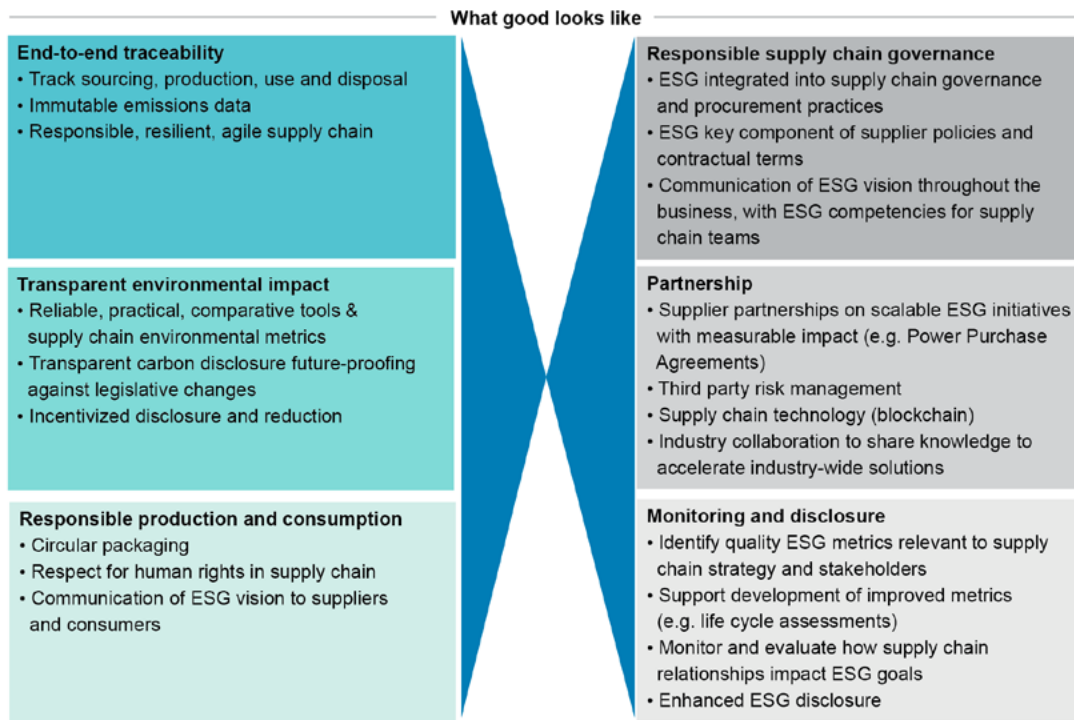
What good looks like

End-to-end traceability
• Track sourcing, production, use and disposal
• Immutable emissions data
• Responsible, resilient, agile supply chain

Transparent environmental impact
• Reliable, practical, comparative tools & supply chain environmental metrics
• Transparent carbon disclosure future-proofing against legislative changes
• Incentivized disclosure and reduction

Responsible production and consumption
• Circular packaging
• Respect for human rights in supply chain
• Communication of ESG vision to suppliers and consumers

Responsible supply chain governance
• ESG integrated into supply chain governance and procurement practices
• ESG key component of supplier policies and contractual terms
• Communication of ESG vision throughout the business, with ESG competencies for supply chain teams

Partnership
• Supplier partnerships on scalable ESG initiatives with measurable impact (e.g. Power Purchase Agreements)
• Third party risk management
• Supply chain technology (blockchain)
• Industry collaboration to share knowledge to accelerate industry-wide solutions

Monitoring and disclosure
• Identify quality ESG metrics relevant to supply chain strategy and stakeholders
• Support development of improved metrics (e.g. life cycle assessments)
• Monitor and evaluate how supply chain relationships impact ESG goals
• Enhanced ESG disclosure